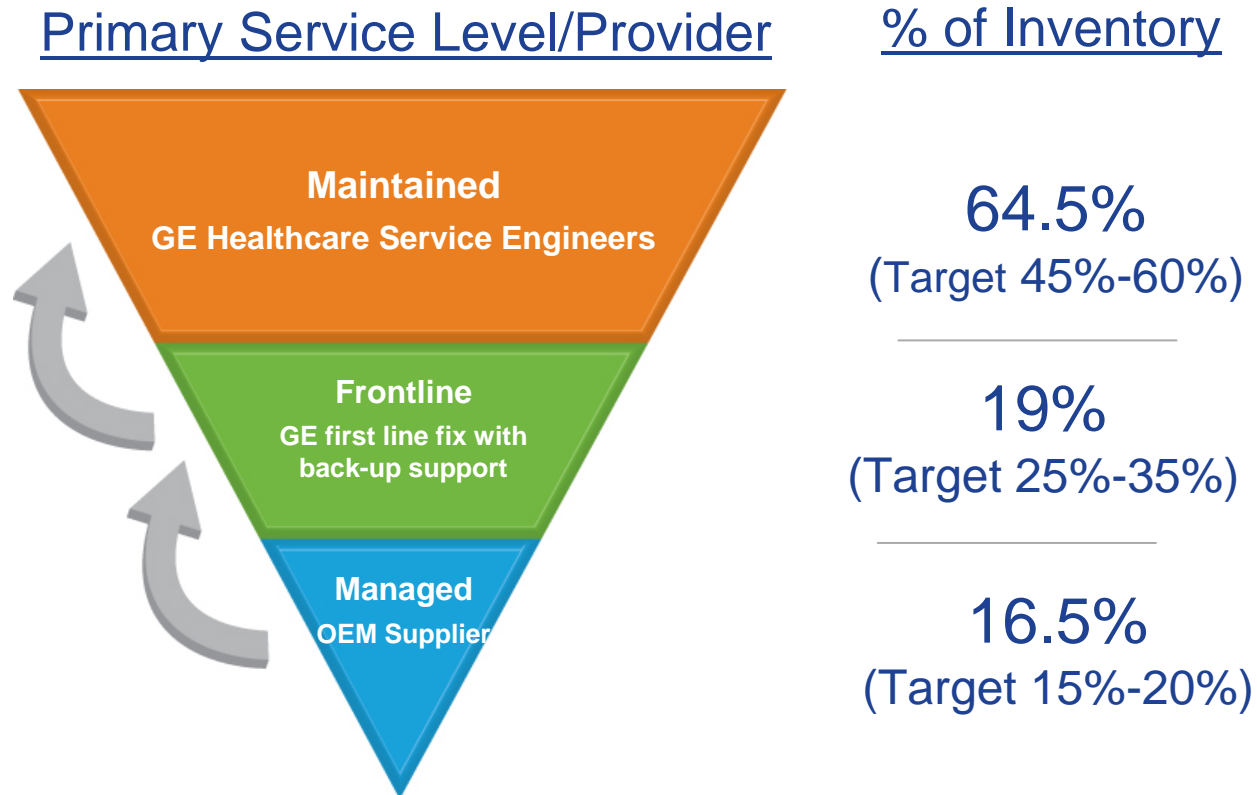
Primary Service Level/Provider

% of Inventory

Maintained
GE Healthcare Service Engineers

64.5%
(Target 45%-60%)

Frontline
GE first line fix with back-up support

19%
(Target 25%-35%)

Managed
OEM Supplier

16.5%
(Target 15%-20%)